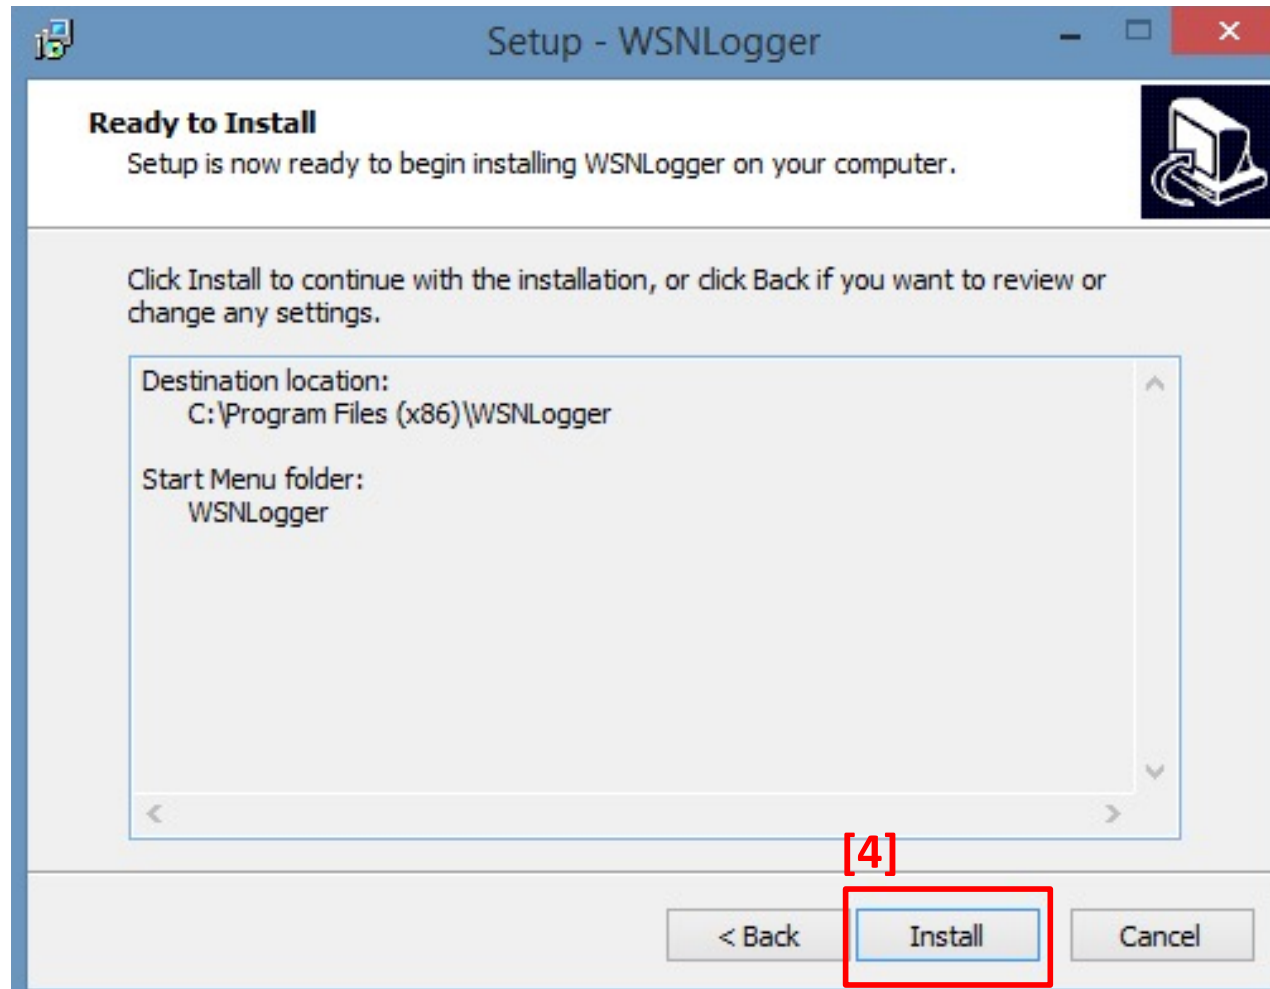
Setup - WSNLogger

Ready to Install
Setup is now ready to begin installing WSNLogger on your computer.

Click Install to continue with the installation, or click Back if you want to review or change any settings.

Destination location:
C:\Program Files (x86)\WSNLogger

Start Menu folder:
WSNLogger

[4]

< Back
Install
Cancel